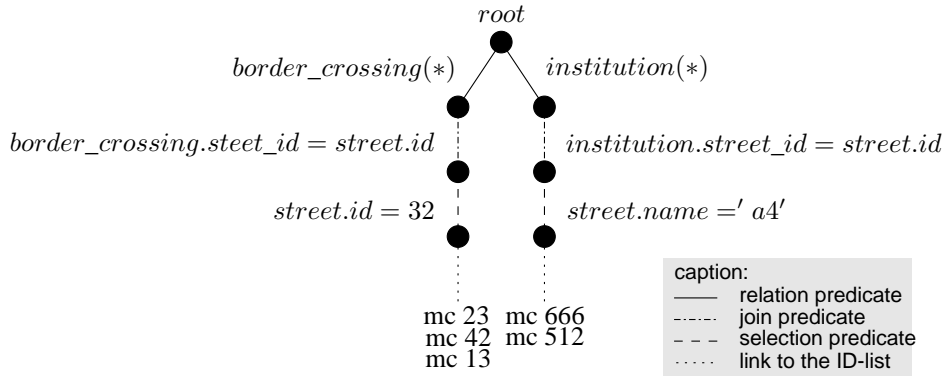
$root$

$border\_crossing(*)$

$institution(*)$

$border\_crossing.steet\_id = street.id$

$institution.street\_id = street.id$

$street.id = 32$

$street.name =' a4'$

mc 23
mc 42
mc 13

mc 666
mc 512

caption:
relation predicate
join predicate
selection predicate
link to the ID-list